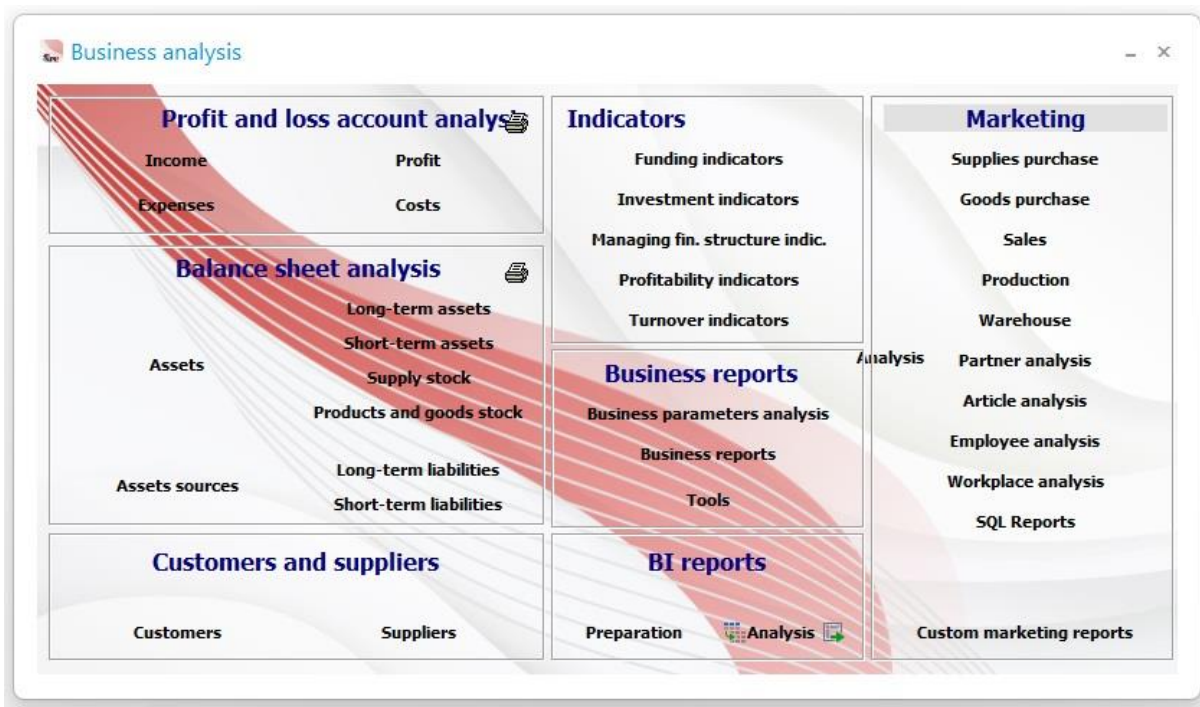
Business analysis

Profit and loss account analys

Income
Profit
Expenses
Costs

Balance sheet analysis

Long-term assets
Short-term assets
Assets
Supply stock
Products and goods stock
Long-term liabilities
Assets sources
Short-term liabilities

Customers and suppliers

Customers
Suppliers

Indicators

Funding indicators
Investment indicators
Managing fin. structure indic.
Profitability indicators
Turnover indicators

Business reports

Business parameters analysis
Business reports
Tools

BI reports

Preparation
Analysis

Marketing

Supplies purchase
Goods purchase
Sales
Production
Warehouse
Analysis
Partner analysis
Article analysis
Employee analysis
Workplace analysis
SQL Reports
Custom marketing reports